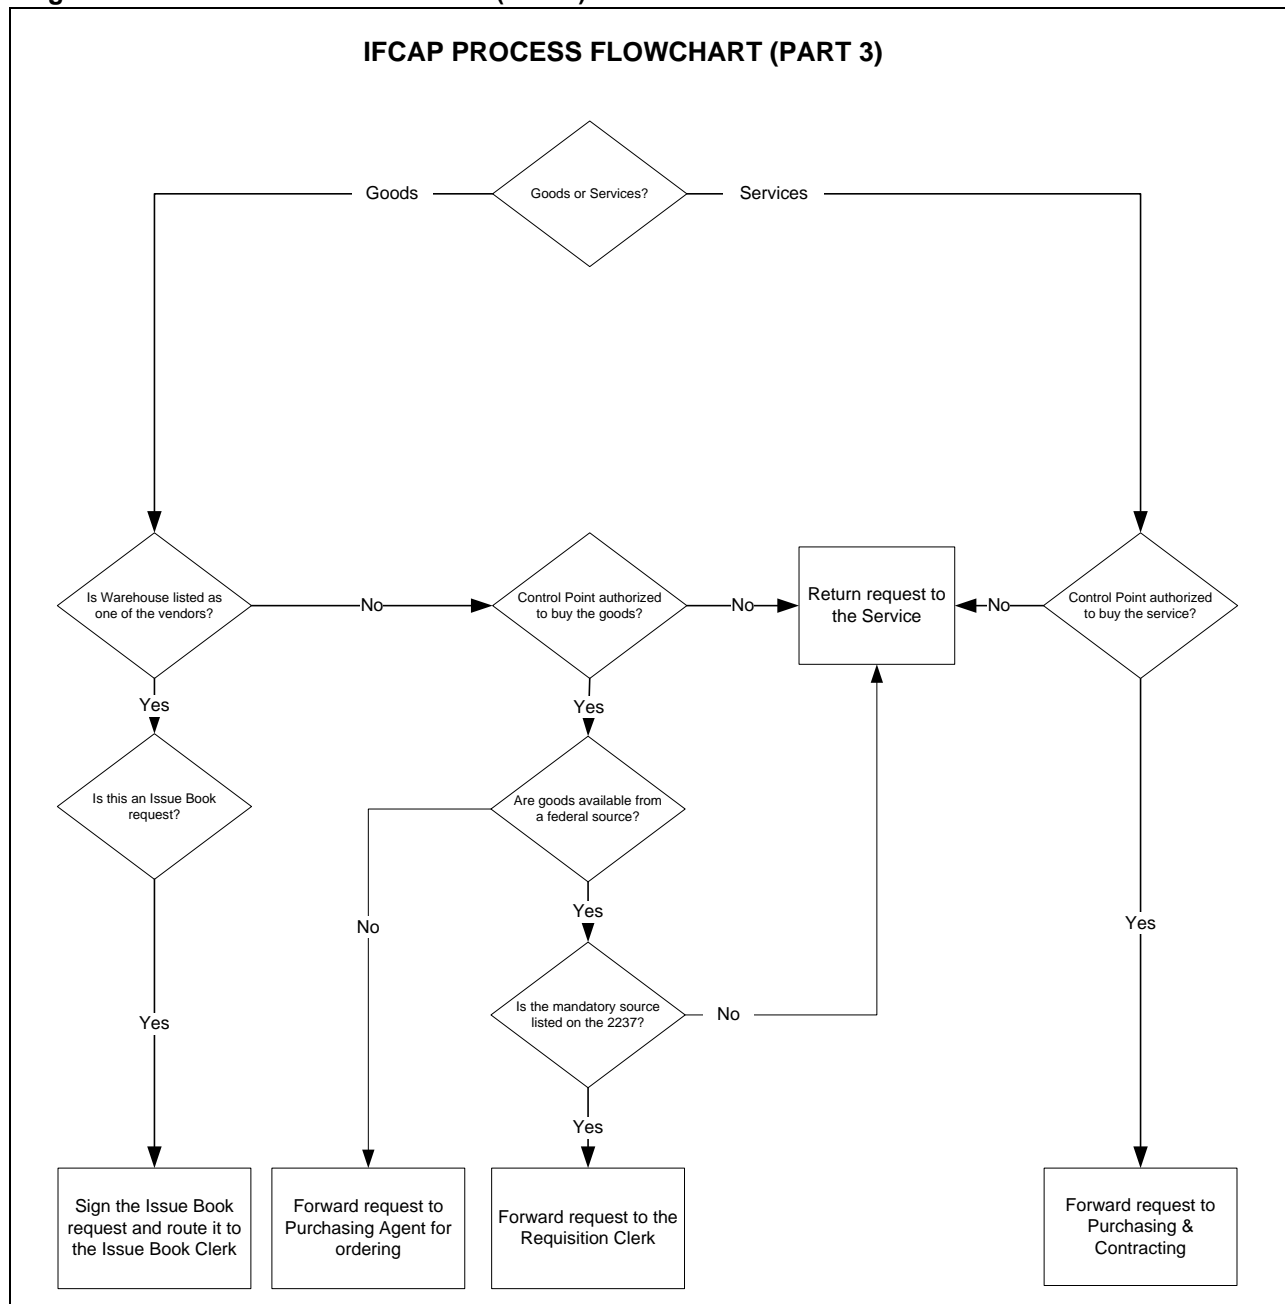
IFCAP PROCESS FLOWCHART (PART 3)

Goods

Goods or Services?

Services

Is Warehouse listed as one of the vendors?

No

Control Point authorized to buy the goods?

No

Return request to the Service

No

Control Point authorized to buy the service?

Yes

Is this an Issue Book request?

Yes

Are goods available from a federal source?

No

Yes

Is the mandatory source listed on the 2237?

No

Yes

Yes

Yes

Sign the Issue Book request and route it to the Issue Book Clerk

Forward request to Purchasing Agent for ordering

Forward request to the Requisition Clerk

Forward request to Purchasing & Contracting